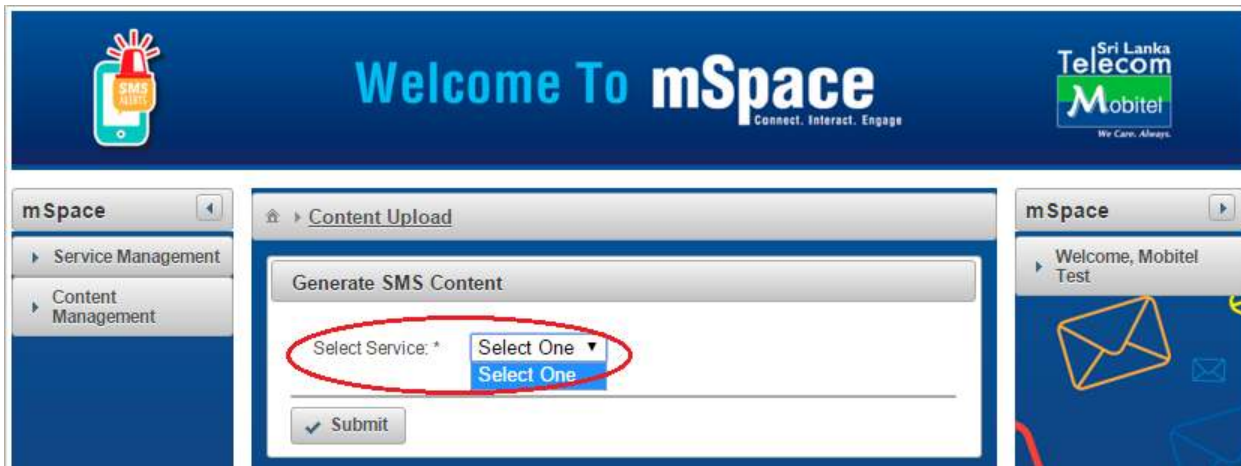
SMS ALERTS

Welcome To mSpace
Connect. Interact. Engage

Sri Lanka Telecom
Mobitel
We Care. Always.

mSpace

Service Management

Content Management

Content Upload

Generate SMS Content

Select Service: *
Select One
Select One

Submit

mSpace

Welcome, Mobitel Test